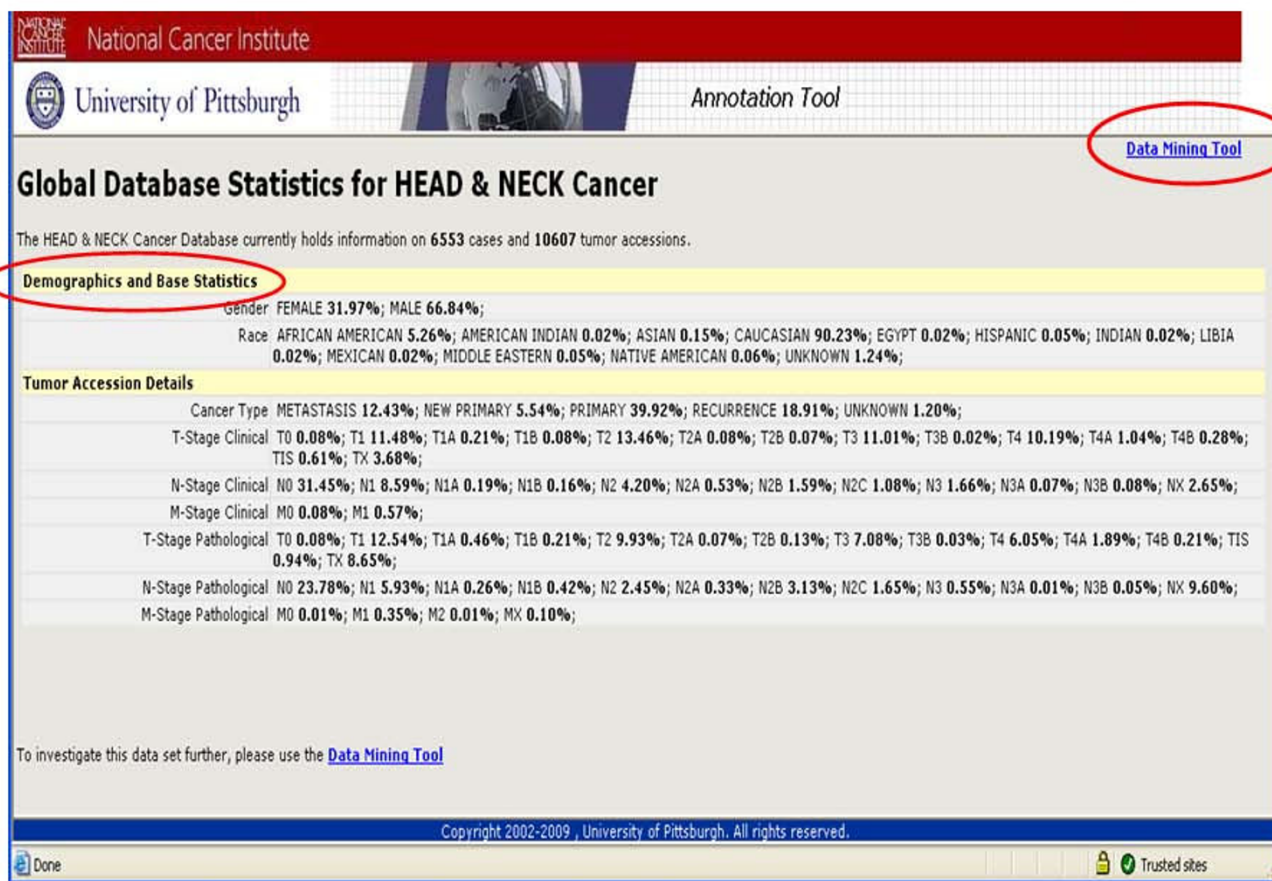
NATIONAL CANCER INSTITUTE National Cancer Institute

University of Pittsburgh

Annotation Tool

Data Mining Tool

Global Database Statistics for HEAD & NECK Cancer

The HEAD & NECK Cancer Database currently holds information on 6553 cases and 10607 tumor accessions.

| Demographics and Base Statistics | |
|---|---|
| Gender | FEMALE 31.97%; MALE 66.84%; |
| Race | AFRICAN AMERICAN 5.26%; AMERICAN INDIAN 0.02%; ASIAN 0.15%; CAUCASIAN 90.23%; EGYPT 0.02%; HISPANIC 0.05%; INDIAN 0.02%; LIBIA 0.02%; MEXICAN 0.02%; MIDDLE EASTERN 0.05%; NATIVE AMERICAN 0.06%; UNKNOWN 1.24%; |
| Tumor Accession Details | |
| Cancer Type | METASTASIS 12.43%; NEW PRIMARY 5.54%; PRIMARY 39.92%; RECURRENCE 18.91%; UNKNOWN 1.20%; |
| T-Stage Clinical | T0 0.08%; T1 11.48%; T1A 0.21%; T1B 0.08%; T2 13.46%; T2A 0.08%; T2B 0.07%; T3 11.01%; T3B 0.02%; T4 10.19%; T4A 1.04%; T4B 0.28%; TIS 0.61%; TX 3.68%; |
| N-Stage Clinical | N0 31.45%; N1 8.59%; N1A 0.19%; N1B 0.16%; N2 4.20%; N2A 0.53%; N2B 1.59%; N2C 1.08%; N3 1.66%; N3A 0.07%; N3B 0.08%; NX 2.65%; |
| M-Stage Clinical | M0 0.08%; M1 0.57%; |
| T-Stage Pathological | T0 0.08%; T1 12.54%; T1A 0.46%; T1B 0.21%; T2 9.93%; T2A 0.07%; T2B 0.13%; T3 7.08%; T3B 0.03%; T4 6.05%; T4A 1.89%; T4B 0.21%; TIS 0.94%; TX 8.65%; |
| N-Stage Pathological | N0 23.78%; N1 5.93%; N1A 0.26%; N1B 0.42%; N2 2.45%; N2A 0.33%; N2B 3.13%; N2C 1.65%; N3 0.55%; N3A 0.01%; N3B 0.05%; NX 9.60%; |
| M-Stage Pathological | M0 0.01%; M1 0.35%; M2 0.01%; MX 0.10%; |

To investigate this data set further, please use the Data Mining Tool

Copyright 2002-2009 , University of Pittsburgh. All rights reserved.

Done

Trusted sites